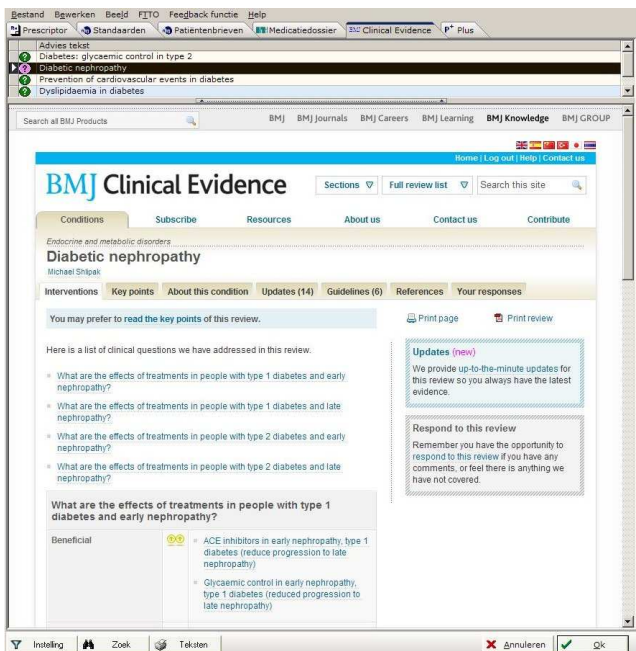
Bestand Bewerken Beeld FTTO Feedback functie Help

Prescriptor Standaarden Patiëntenbrieven Medicatiedossier BMJ Clinical Evidence P+ Plus

Advies tekst
Diabetes: glycaemic control in type 2
Diabetic nephropathy
Prevention of cardiovascular events in diabetes
Dyslipidaemia in diabetes

Search all BMJ Products

BMJ BMJ Journals BMJ Careers BMJ Learning BMJ Knowledge BMJ GROUP

Home | Log out | Help | Contact us

BMJ Clinical Evidence

Sections Full review list Search this site

Conditions Subscribe Resources About us Contact us Contribute

Endocrine and metabolic disorders

Diabetic nephropathy

Michael Shlipak

Interventions Key points About this condition Updates (14) Guidelines (6) References Your responses

You may prefer to read the key points of this review.

Print page Print review

Here is a list of clinical questions we have addressed in this review.

What are the effects of treatments in people with type 1 diabetes and early nephropathy?

What are the effects of treatments in people with type 1 diabetes and late nephropathy?

What are the effects of treatments in people with type 2 diabetes and early nephropathy?

What are the effects of treatments in people with type 2 diabetes and late nephropathy?

Updates (new)

We provide up-to-the-minute updates for this review so you always have the latest evidence.

Respond to this review

Remember you have the opportunity to respond to this review if you have any comments, or feel there is anything we have not covered.

What are the effects of treatments in people with type 1 diabetes and early nephropathy?

Beneficial

ACE inhibitors in early nephropathy, type 1 diabetes (reduce progression to late nephropathy)

Glycaemic control in early nephropathy, type 1 diabetes (reduced progression to late nephropathy)

Instelling Zoek Teksten Annuleren Ok